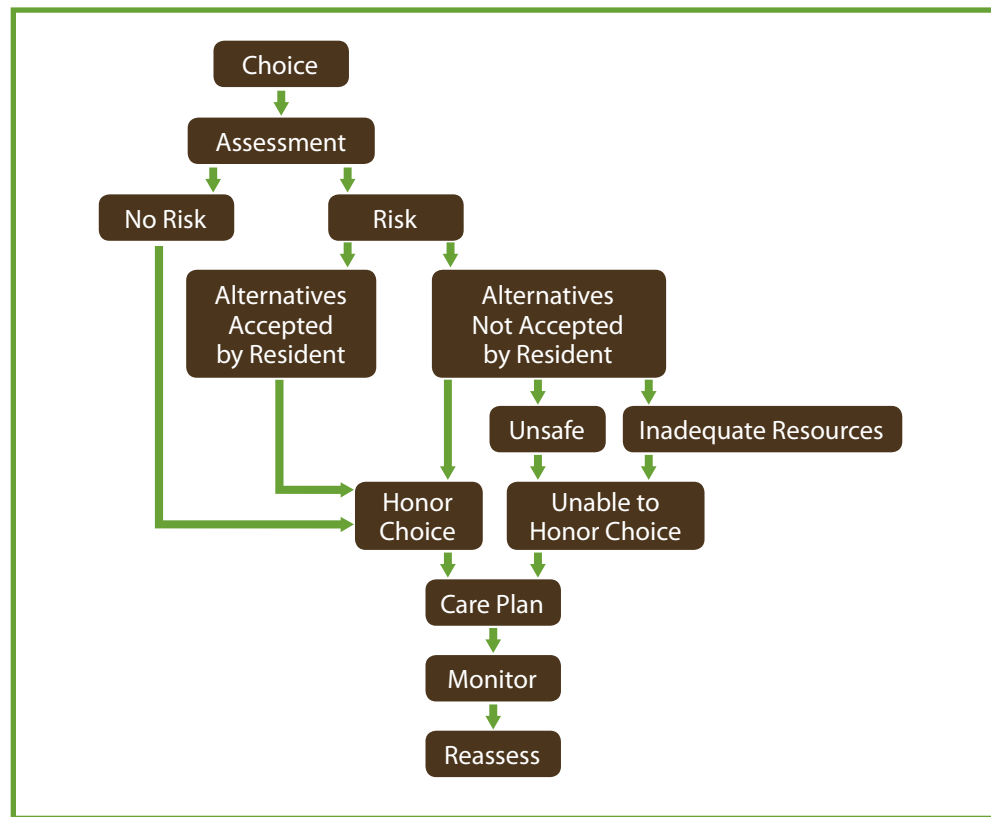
Choice

Assessment

No Risk

Risk

Alternatives Accepted by Resident

Alternatives Not Accepted by Resident

Unsafe

Inadequate Resources

Honor Choice

Unable to Honor Choice

Care Plan

Monitor

Reassess